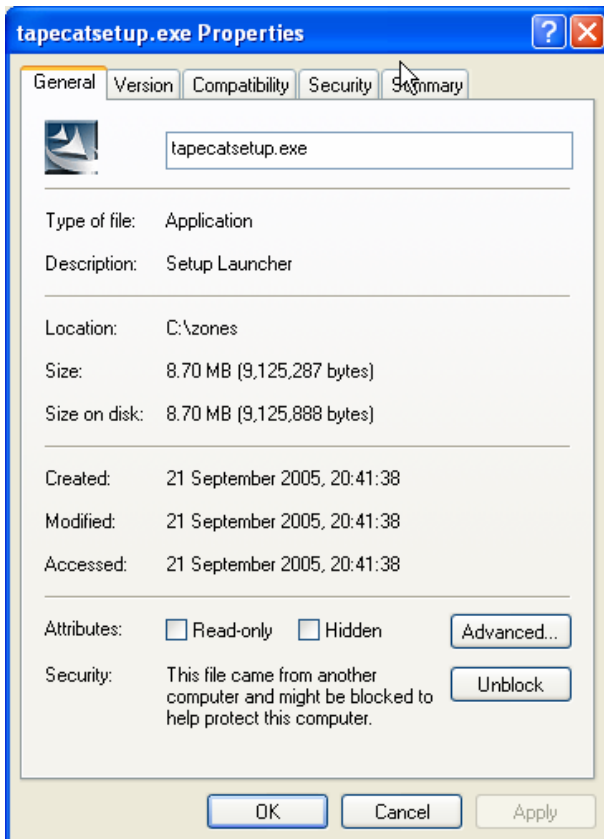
tapecatsetup.exe Properties

General | Version | Compatibility | Security | Summary

tapecatsetup.exe

Type of file: Application

Description: Setup Launcher

Location: C:\zones

Size: 8.70 MB (9,125,287 bytes)

Size on disk: 8.70 MB (9,125,888 bytes)

Created: 21 September 2005, 20:41:38

Modified: 21 September 2005, 20:41:38

Accessed: 21 September 2005, 20:41:38

Attributes: Read-only Hidden Advanced...

Security: This file came from another computer and might be blocked to help protect this computer. Unblock

OK Cancel Apply